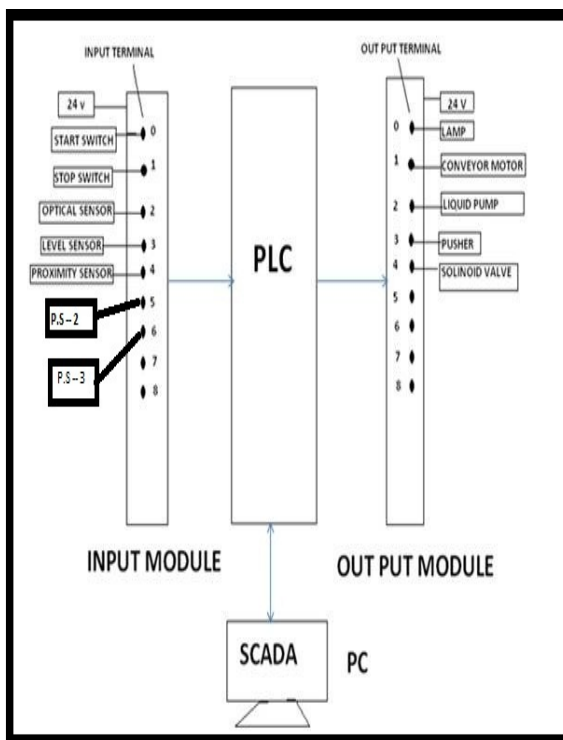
INPUT TERMINAL

24 v

START SWITCH 0

STOP SWITCH 1

OPTICAL SENSOR 2

LEVEL SENSOR 3

PROXIMITY SENSOR 4

P.S – 2 5

P.S – 3 6

7

8

PLC

OUT PUT TERMINAL

24 V

0 LAMP

1 CONVEYOR MOTOR

2 LIQUID PUMP

3 PUSHER

4 SOLINOID VALVE

5

6

7

8

INPUT MODULE

OUT PUT MODULE

SCADA

PC